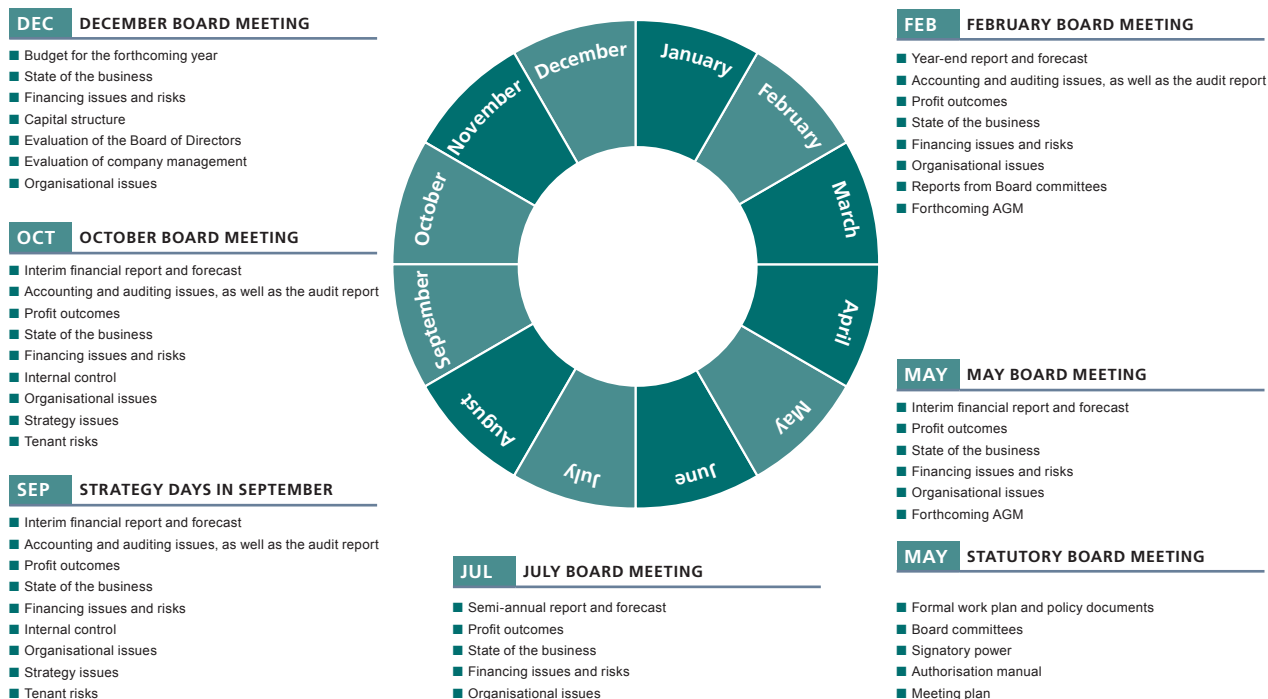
DEC DECEMBER BOARD MEETING

- Budget for the forthcoming year
- State of the business
- Financing issues and risks
- Capital structure
- Evaluation of the Board of Directors
- Evaluation of company management
- Organisational issues

OCT OCTOBER BOARD MEETING

- Interim financial report and forecast
- Accounting and auditing issues, as well as the audit report
- Profit outcomes
- State of the business
- Financing issues and risks
- Internal control
- Organisational issues
- Strategy issues
- Tenant risks

SEP STRATEGY DAYS IN SEPTEMBER

- Interim financial report and forecast
- Accounting and auditing issues, as well as the audit report
- Profit outcomes
- State of the business
- Financing issues and risks
- Internal control
- Organisational issues
- Strategy issues
- Tenant risks

December
January
February
March
April
May
June
July
August
September
October
November

FEB FEBRUARY BOARD MEETING

- Year-end report and forecast
- Accounting and auditing issues, as well as the audit report
- Profit outcomes
- State of the business
- Financing issues and risks
- Organisational issues
- Reports from Board committees
- Forthcoming AGM

MAY MAY BOARD MEETING

- Interim financial report and forecast
- Profit outcomes
- State of the business
- Financing issues and risks
- Organisational issues
- Forthcoming AGM

MAY STATUTORY BOARD MEETING

- Formal work plan and policy documents
- Board committees
- Signatory power
- Authorisation manual
- Meeting plan

JUL JULY BOARD MEETING

- Semi-annual report and forecast
- Profit outcomes
- State of the business
- Financing issues and risks
- Organisational issues